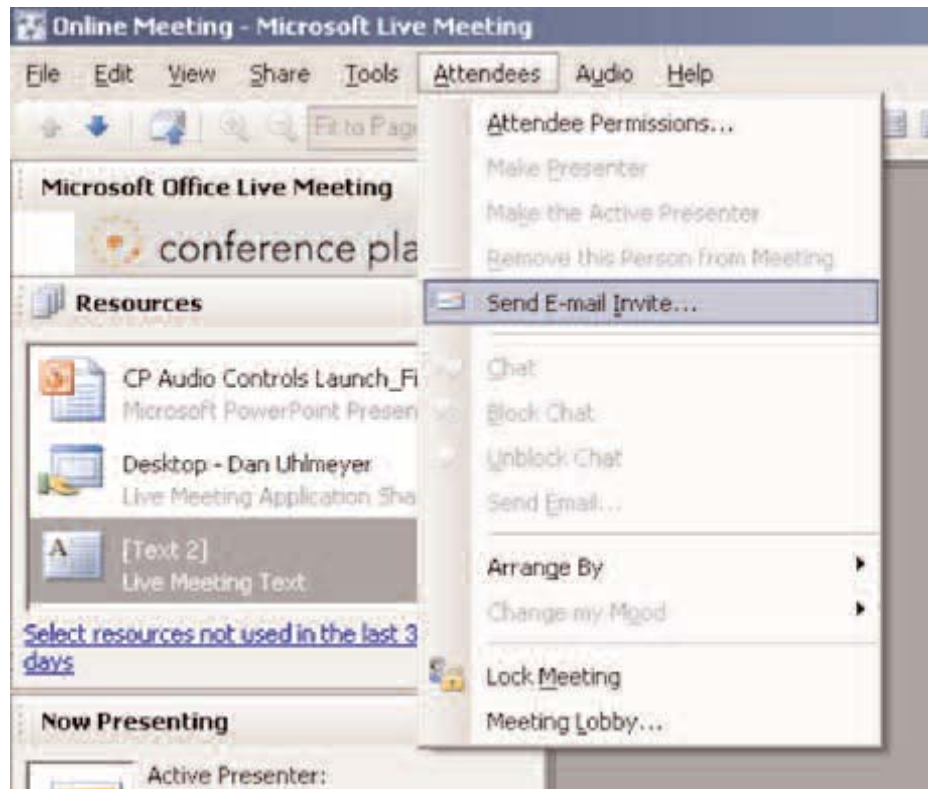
Online Meeting - Microsoft Live Meeting

File Edit View Share Tools Attendees Audio Help

Fit to Page

Microsoft Office Live Meeting

conference pla

Resources

CP Audio Controls Launch_Fi
Microsoft PowerPoint Presen

Desktop - Dan Uhlmeyer
Live Meeting Application Sha

[Text 2]
Live Meeting Text

Select resources not used in the last 3 days

Now Presenting

Active Presenter:

Attendee Permissions...
Make Presenter
Make the Active Presenter
Remove this Person from Meeting
Send E-mail Invite...
Chat
Block Chat
Unblock Chat
Send Email...
Arrange By
Change my Mood
Lock Meeting
Meeting Lobby...